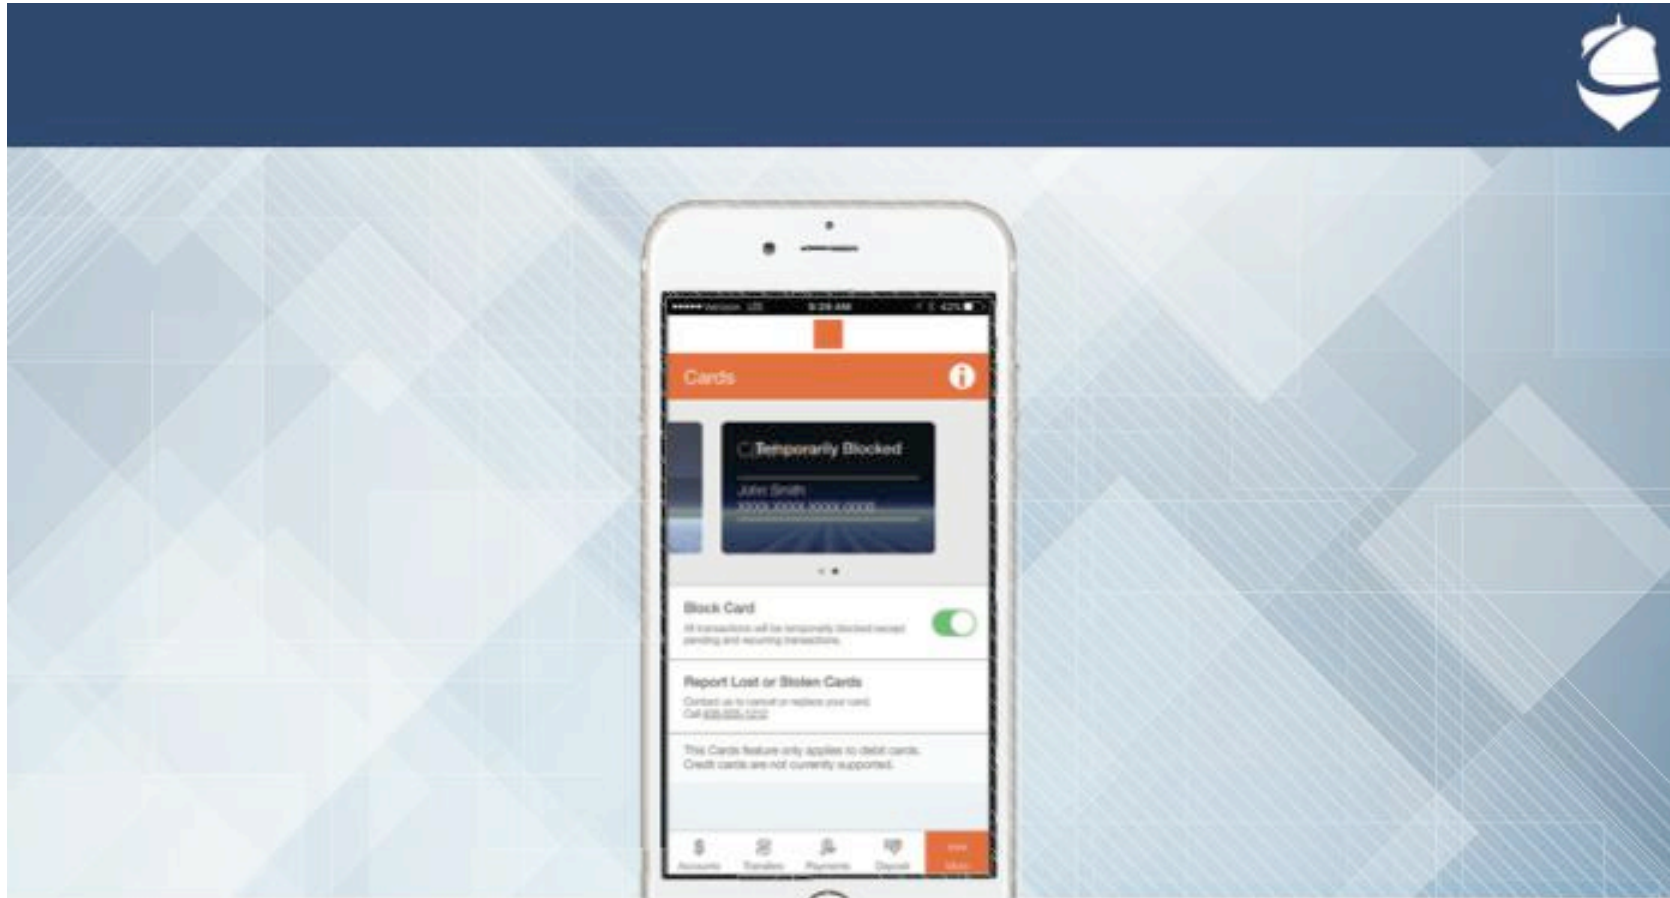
●●●●● Verizon LTE 9:29 AM 42%

Cards

Temporarily Blocked

John Smith
XXXX XXXX XXXX 0008

Block Card
All transactions will be temporarily blocked except pending and recurring transactions.

Report Lost or Stolen Cards
Contact us to cancel or replace your card.
Call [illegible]

This Cards feature only applies to debit cards. Credit cards are not currently supported.

Accounts Transfers Payments Deposit More